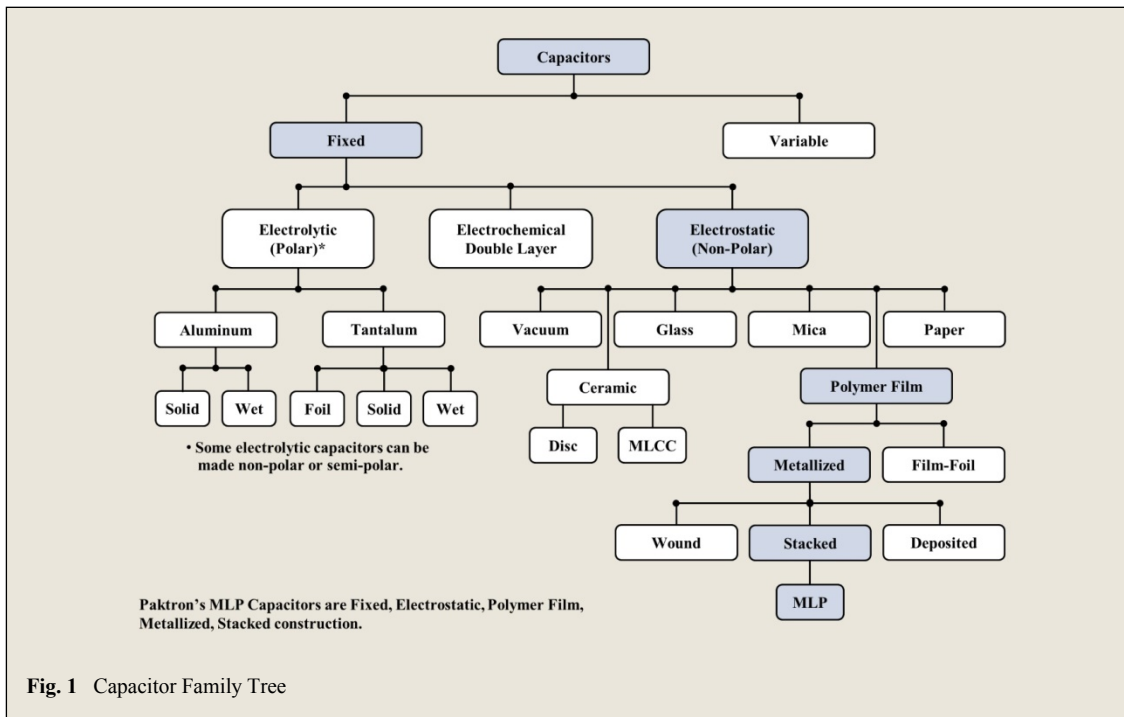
Capacitors

Fixed

Variable

Electrolytic (Polar)*

Electrochemical Double Layer

Electrostatic (Non-Polar)

Aluminum

Tantalum

Solid

Wet

Foil

Solid

Wet

• Some electrolytic capacitors can be made non-polar or semi-polar.

Vacuum

Glass

Mica

Paper

Ceramic

Disc

MLCC

Polymer Film

Metallized

Film-Foil

Wound

Stacked

Deposited

MLP

Paktron's MLP Capacitors are Fixed, Electrostatic, Polymer Film, Metallized, Stacked construction.

Fig. 1 Capacitor Family Tree